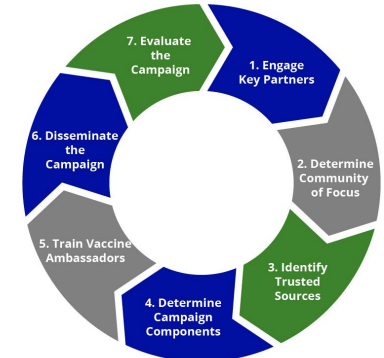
1. Engage Key Partners

2. Determine Community of Focus

3. Identify Trusted Sources

4. Determine Campaign Components

5. Train Vaccine Ambassadors

6. Disseminate the Campaign

7. Evaluate the Campaign